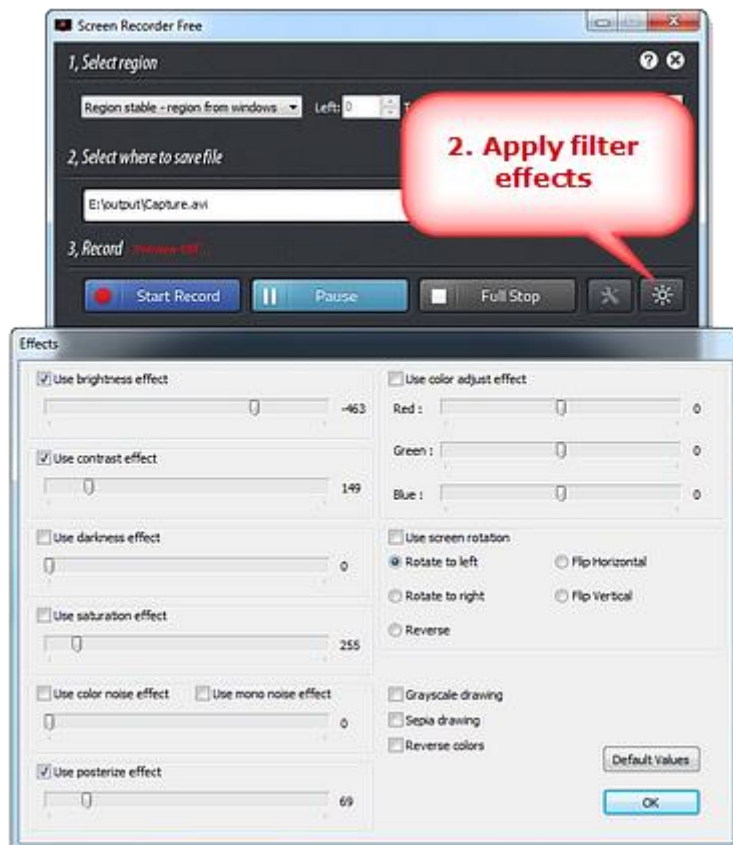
Screen Recorder Free

1, Select region

Region stable - region from windows
Left: 0

2. Apply filter effects

2, Select where to save file

E:\output\Capture.avi

3, Record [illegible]

Start Record
Pause
Full Stop

Effects

Use brightness effect
-463

Use contrast effect
149

Use darkness effect
0

Use saturation effect
255

Use color noise effect
Use mono noise effect
0

Use posterize effect
69

Use color adjust effect
Red : 0
Green : 0
Blue : 0

Use screen rotation
Rotate to left
Flip Horizontal
Rotate to right
Flip Vertical
Reverse

Grayscale drawing
Sepia drawing
Reverse colors

Default Values
OK